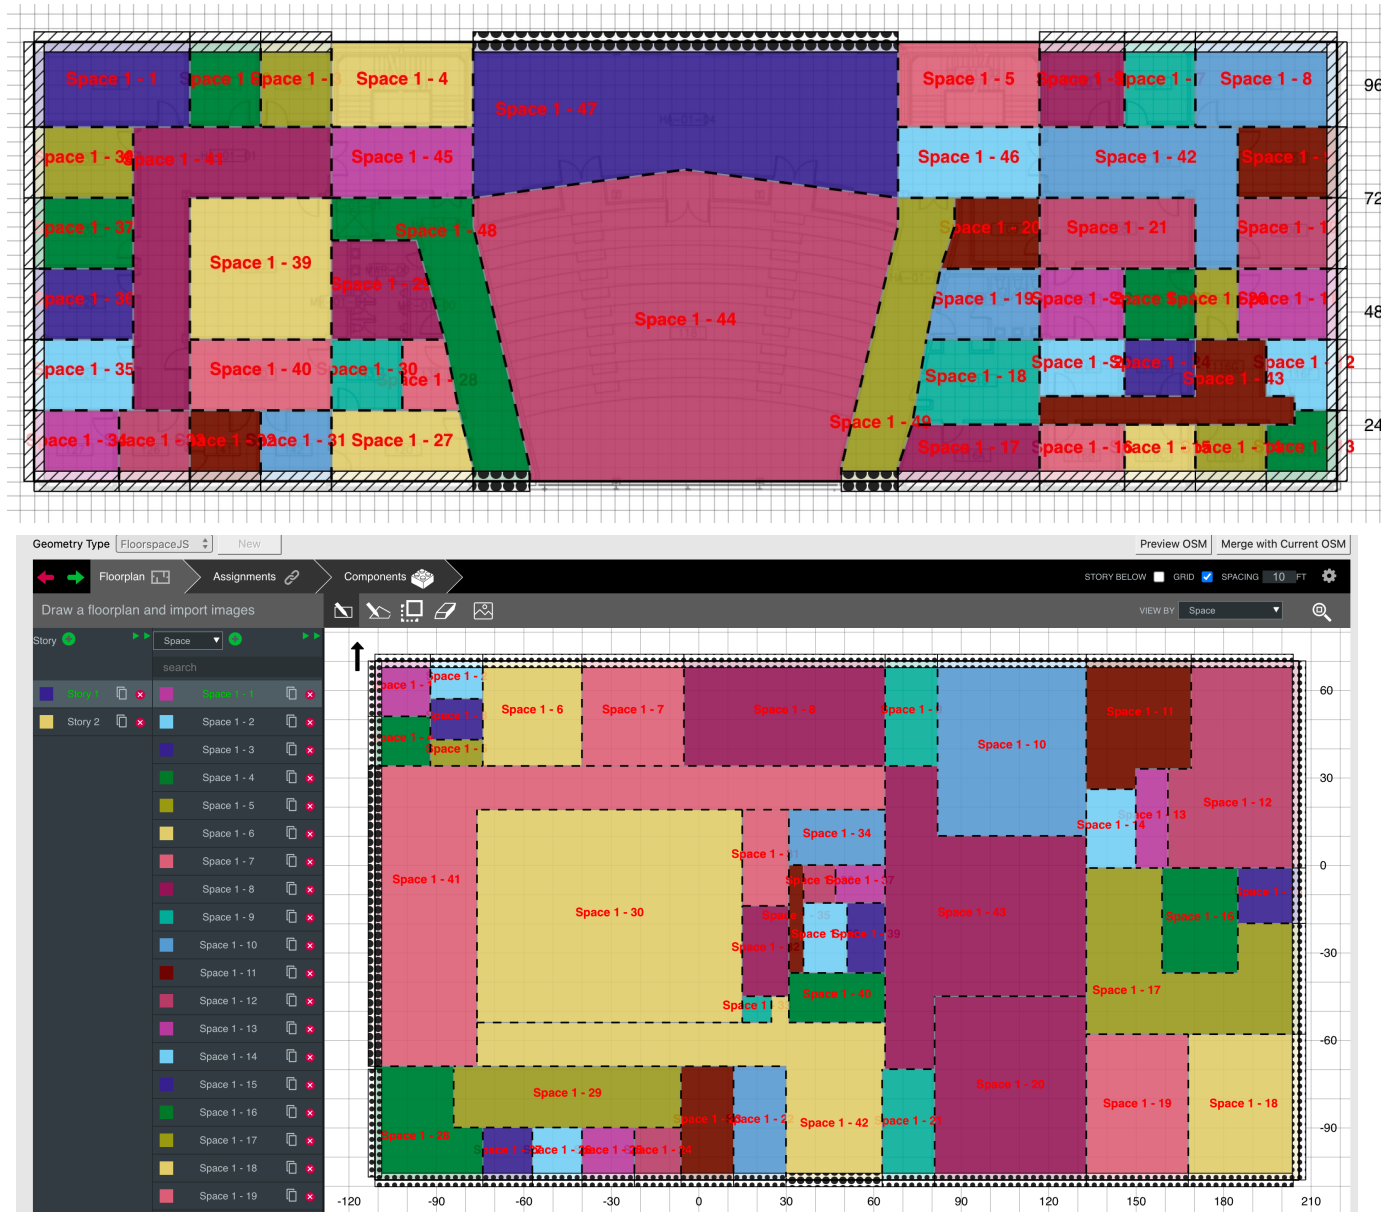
Space 1 - 1 Space 1 - Space 1 - Space 1 - 4 Space 1 - 47 Space 1 - 5 Space 1 - Space 1 - Space 1 - 8

96

pace 1 - 38 Space 1 - 41 Space 1 - 45 Space 1 - 46 Space 1 - 42 Space 1 -

72

pace 1 - 37 Space 1 - 39 Space 1 - 48 Space 1 - 20 Space 1 - 21 Space 1 - 1

Space 1 - 29 Space 1 - 44 Space 1 - 19 Space 1 - Space Space 1 Space 1 - 1

48

pace 1 - 36 Space 1 - 35 Space 1 - 40 Space 1 - 30 Space 1 - 28 Space 1 - 18 Space 1 - Space 1 - 4 Space 1 Space 1 - 43

2

24

pace 1 - 34 Space 1 - 3 Space 1 - 32 Space 1 - 31 Space 1 - 27 Space 1 - 49 Space 1 - 17 Space 1 - 16 Space 1 - 15 Space 1 - Space 1

3

Geometry Type FloorspaceJS New Preview OSM Merge with Current OSM

Floorplan Assignments Components STORY BELOW GRID SPACING 10 FT

Draw a floorplan and import images VIEW BY Space

Story Space

search

Story 1 Space 1 - 1
Story 2 Space 1 - 2
Space 1 - 3
Space 1 - 4
Space 1 - 5
Space 1 - 6
Space 1 - 7
Space 1 - 8
Space 1 - 9
Space 1 - 10
Space 1 - 11
Space 1 - 12
Space 1 - 13
Space 1 - 14
Space 1 - 15
Space 1 - 16
Space 1 - 17
Space 1 - 18
Space 1 - 19

Space 1 - Space 1 - Space 1 - Space 1 - Space 1 - 6 Space 1 - 7 Space 1 - 8 Space 1 - Space 1 - 10 Space 1 - 11

60

Space 1 - 12 Space 1 - 13 Space 1 - 14 Space 1 - 34

30

Space 1 - Space 1 - 41 Space 1 - 30 Space Space 1 - 37 Space 1 - 43 Space 1 - Space 1 - 16

0

Space 1 - 35 Space Space 1 - 39 Space 1 - Space 1 - 40 Space 1 - 17 Space 1

-30

-60

Space 1 - 29 Space 1 - 20 Space 1 - 19 Space 1 - 18 Space 1 - 28 Space 1 - Space 1 - 2 Space 1 - 42 Space 1 - 21 Space 1 - Space 1 - Space 1 - Space 1 - 24

-90

-120 -90 -60 -30 0 30 60 90 120 150 180 210